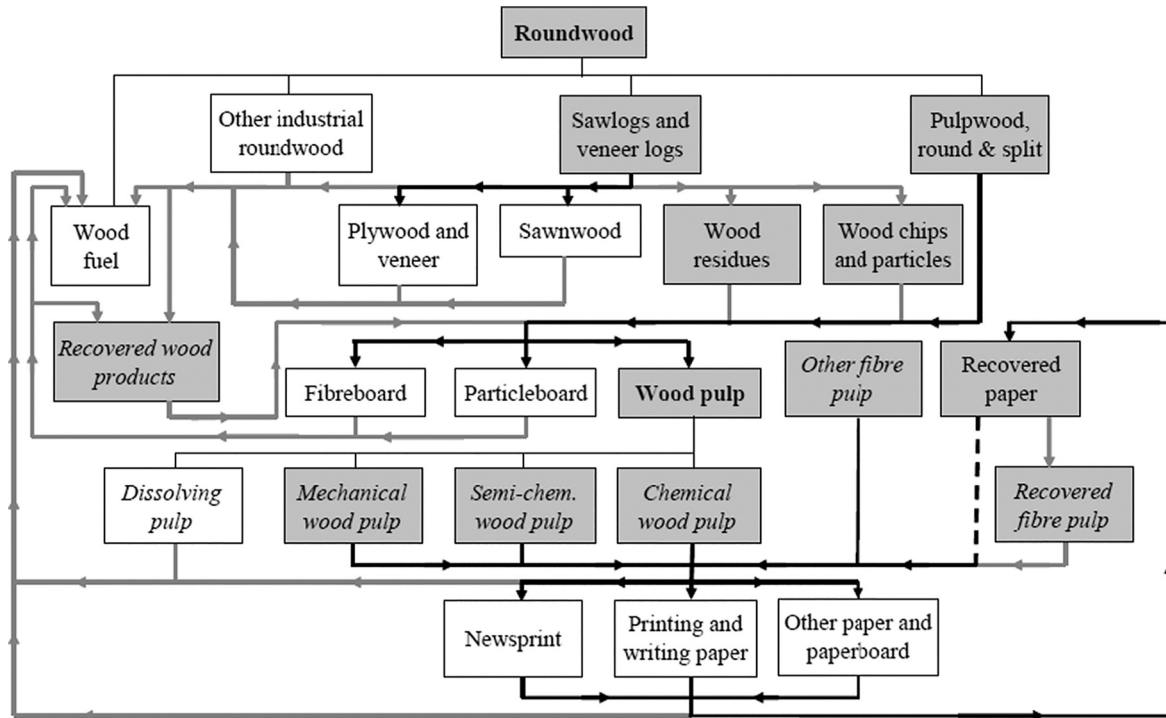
Roundwood

Other industrial roundwood

Sawlogs and veneer logs

Pulpwood, round & split

Wood fuel

Plywood and veneer

Sawnwood

Wood residues

Wood chips and particles

*Recovered wood products*

Fibreboard

Particleboard

Wood pulp

*Other fibre pulp*

Recovered paper

*Dissolving pulp*

*Mechanical wood pulp*

*Semi-chem. wood pulp*

*Chemical wood pulp*

*Recovered fibre pulp*

Newsprint

Printing and writing paper

Other paper and paperboard